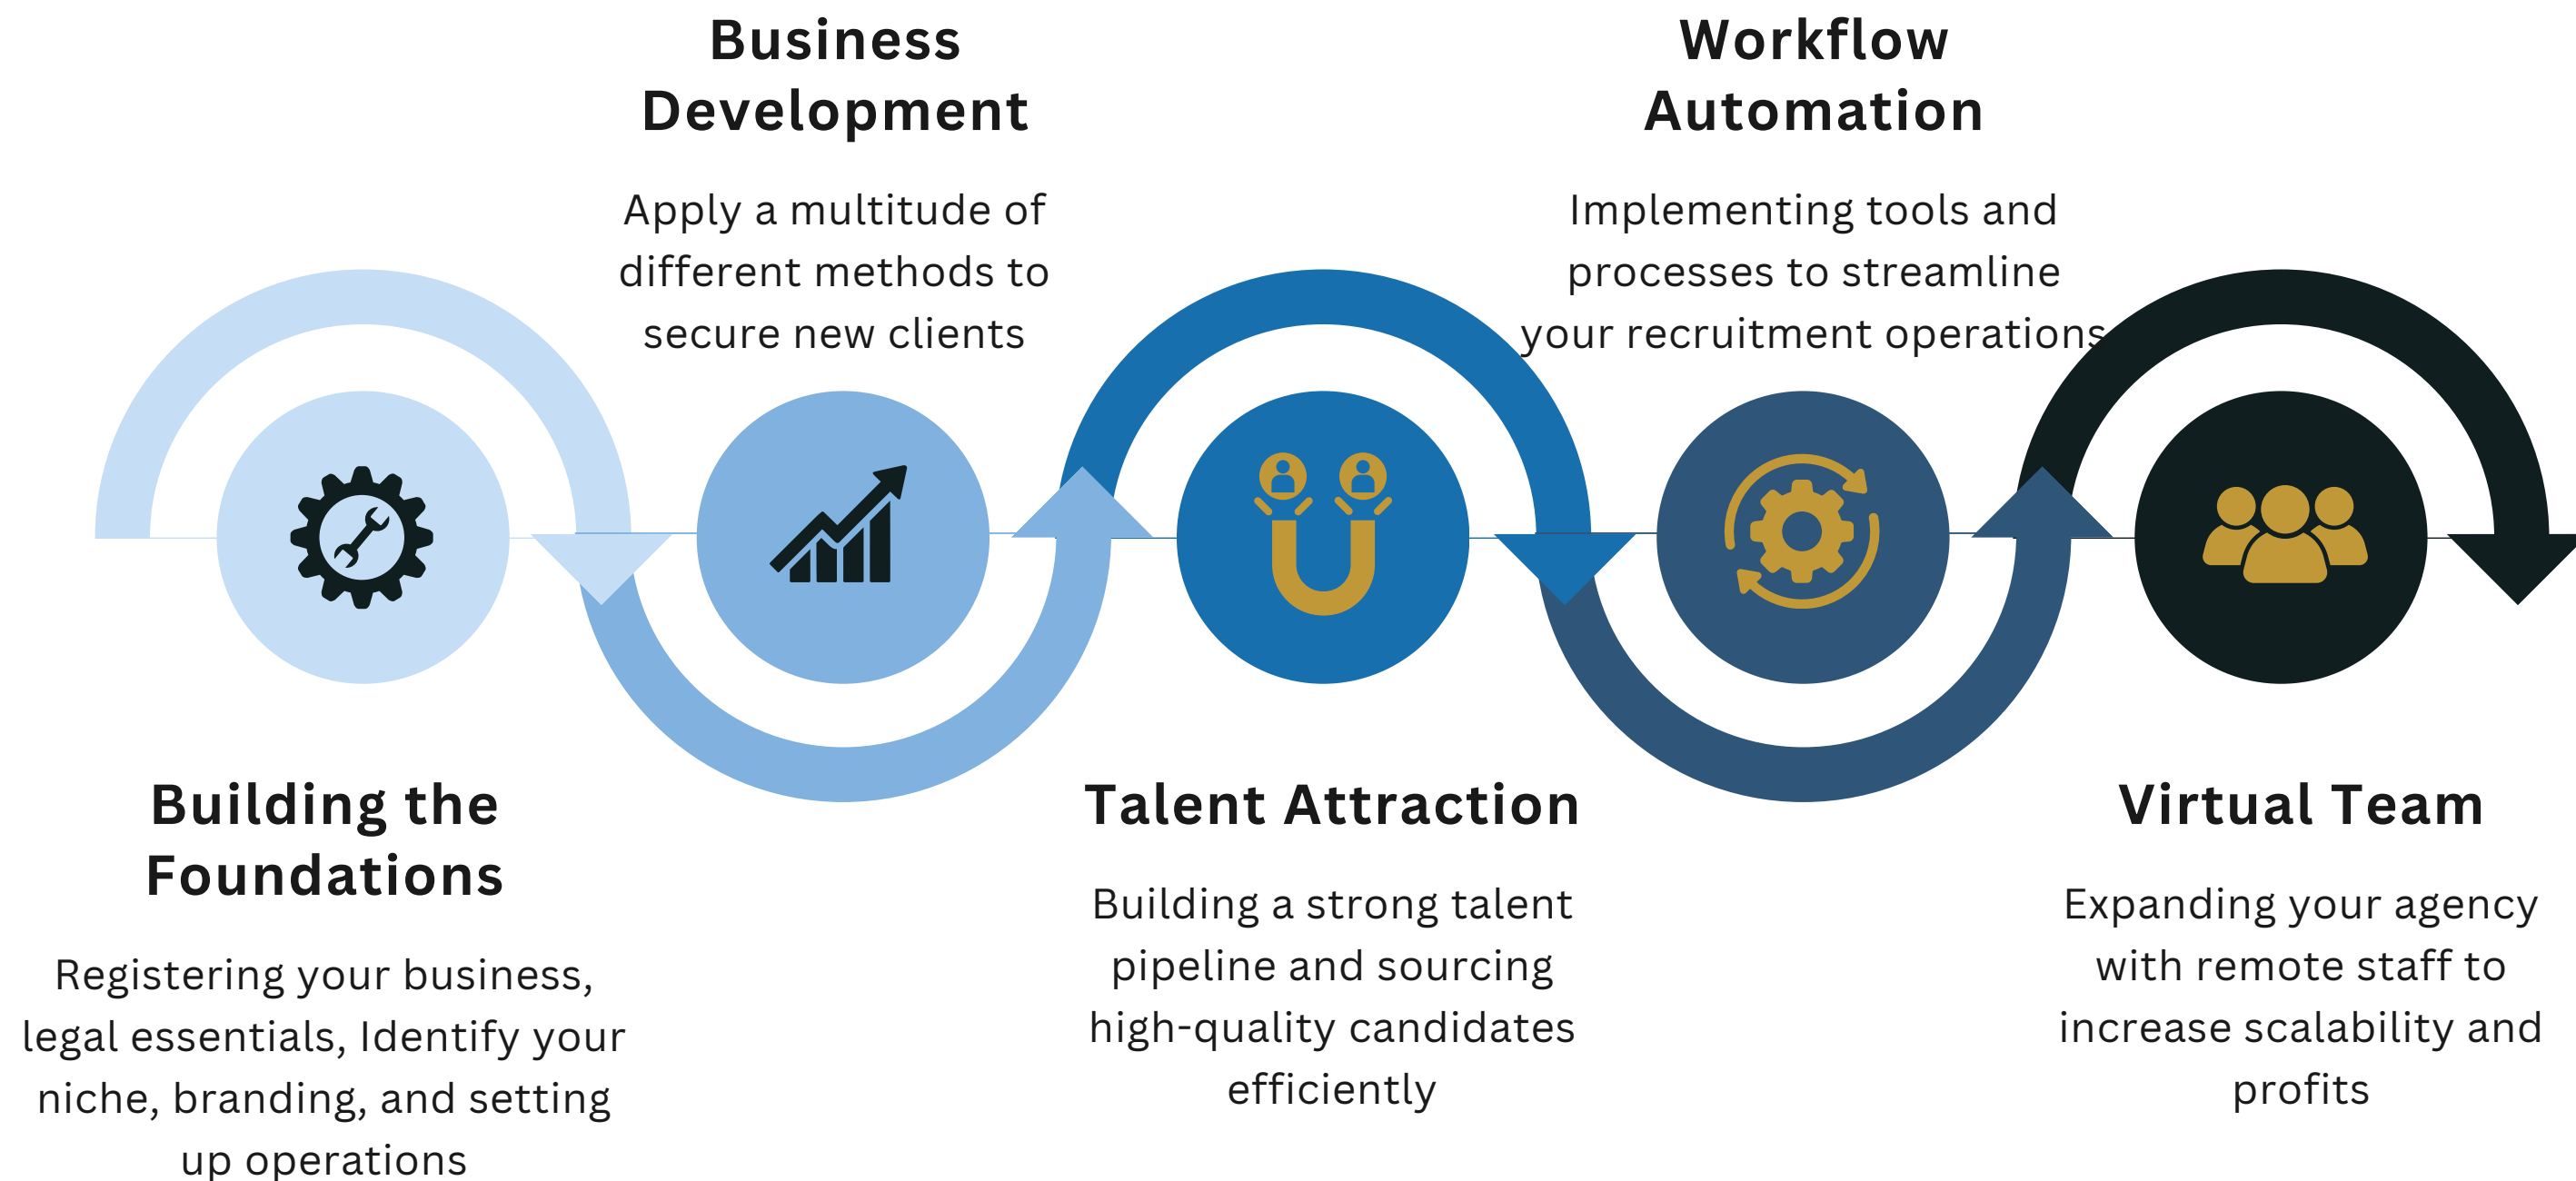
Business Development

Apply a multitude of different methods to secure new clients

Workflow Automation

Implementing tools and processes to streamline your recruitment operations

Building the Foundations

Registering your business, legal essentials, Identify your niche, branding, and setting up operations

Talent Attraction

Building a strong talent pipeline and sourcing high-quality candidates efficiently

Virtual Team

Expanding your agency with remote staff to increase scalability and profits